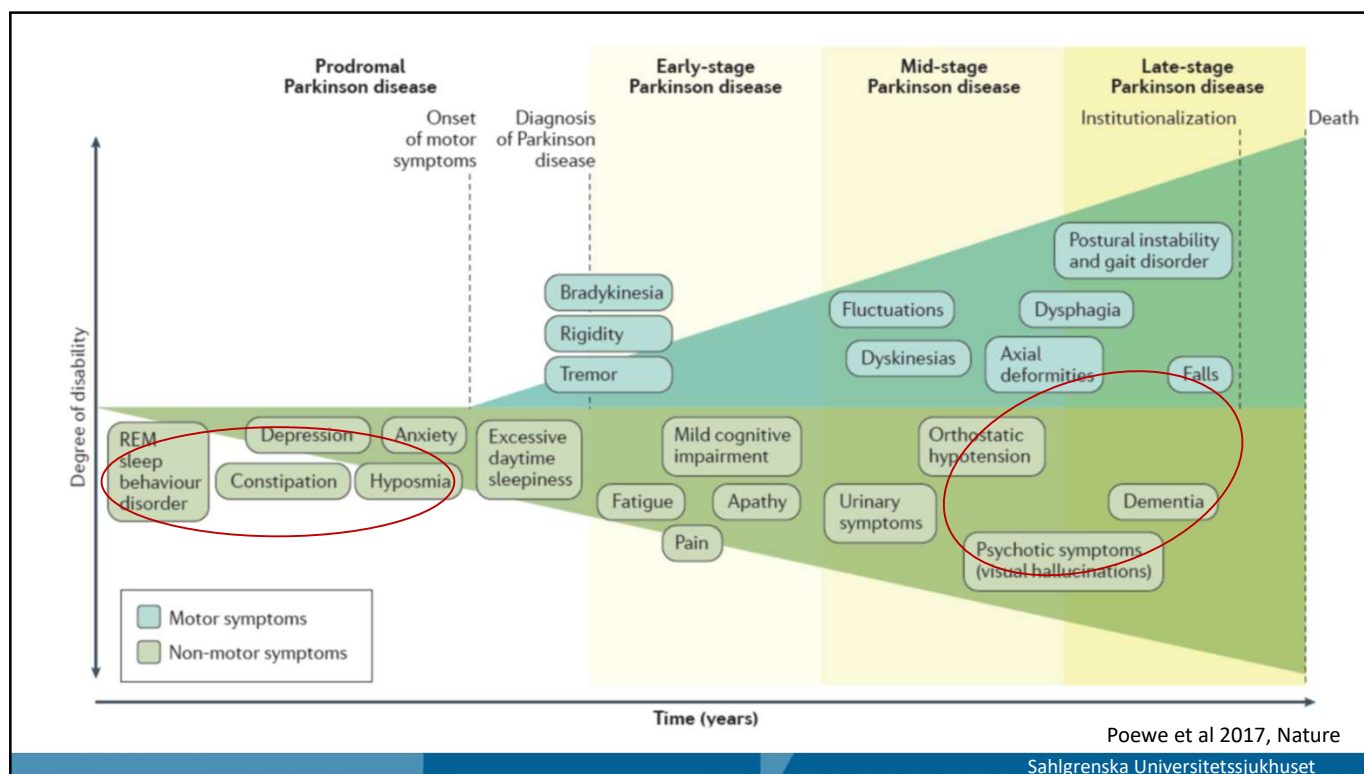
Prodromal Parkinson disease

Early-stage Parkinson disease

Mid-stage Parkinson disease

Late-stage Parkinson disease

Onset of motor symptoms

Diagnosis of Parkinson disease

Institutionalization

Death

Degree of disability

Postural instability and gait disorder

Bradykinesia

Rigidity

Tremor

Fluctuations

Dysphagia

Dyskinesias

Axial deformities

Falls

REM sleep behaviour disorder

Depression

Anxiety

Constipation

Hyposmia

Excessive daytime sleepiness

Mild cognitive impairment

Fatigue

Apathy

Pain

Orthostatic hypotension

Urinary symptoms

Dementia

Psychotic symptoms (visual hallucinations)

Motor symptoms

Non-motor symptoms

Time (years)

Poewe et al 2017, Nature

Sahlgrenska Universitetssjukhuset